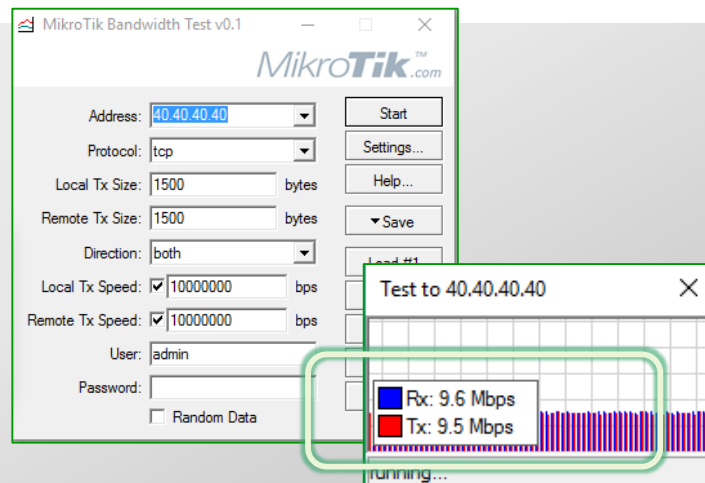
MikroTik Bandwidth Test v0.1

MikroTik.com

Address: 40.40.40.40

Protocol: tcp

Local Tx Size: 1500 bytes

Remote Tx Size: 1500 bytes

Direction: both

Local Tx Speed: 10000000 bps

Remote Tx Speed: 10000000 bps

User: admin

Password:

Random Data

Start

Settings...

Help...

Save

Load #1

Test to 40.40.40.40

Rx: 9.6 Mbps

Tx: 9.5 Mbps

running...